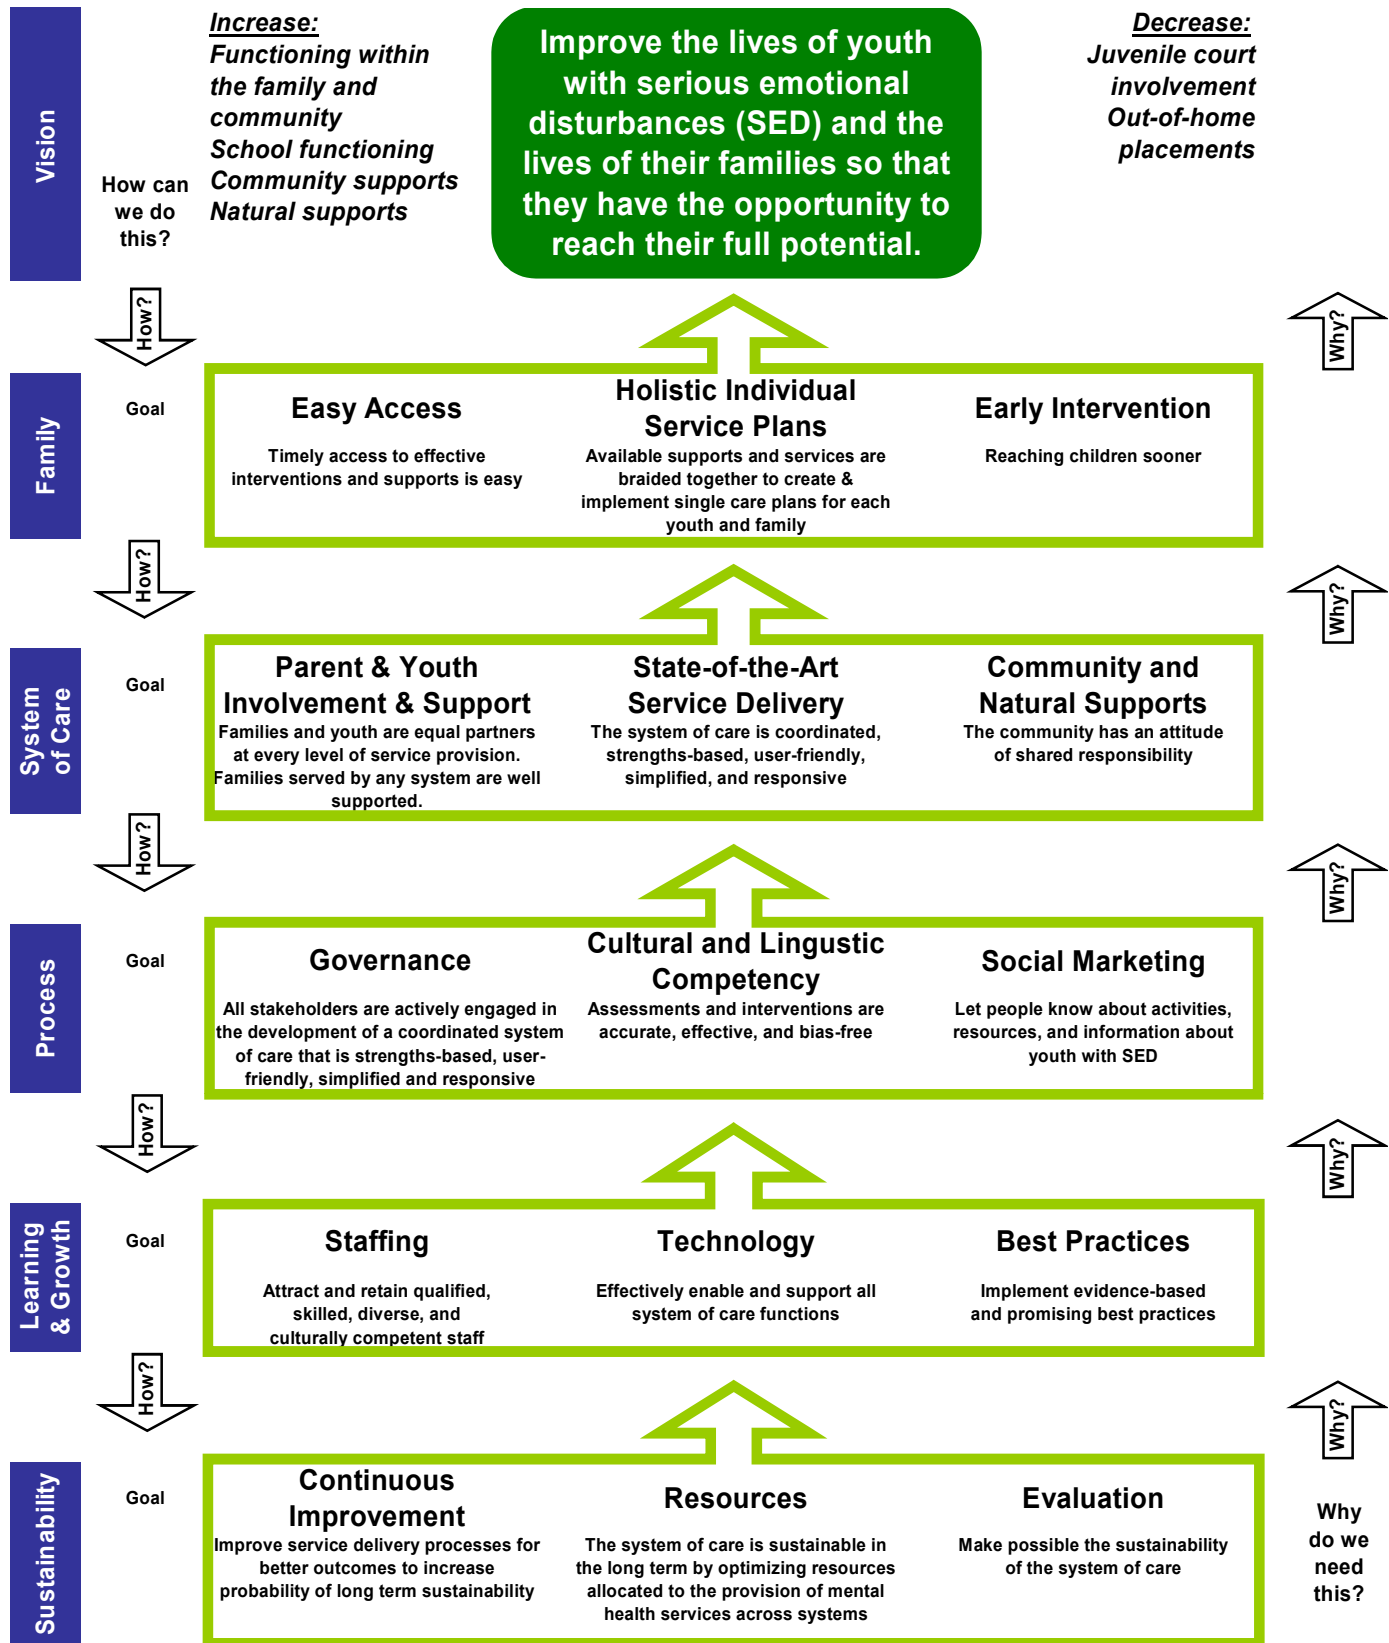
Vision

How can we do this?

Increase:
Functioning within the family and community
School functioning
Community supports
Natural supports

Improve the lives of youth with serious emotional disturbances (SED) and the lives of their families so that they have the opportunity to reach their full potential.

Decrease:
Juvenile court involvement
Out-of-home placements

How?

Why?

Family

Goal

Easy Access
Timely access to effective interventions and supports is easy

Holistic Individual Service Plans
Available supports and services are braided together to create & implement single care plans for each youth and family

Early Intervention
Reaching children sooner

How?

Why?

System of Care

Goal

Parent & Youth Involvement & Support
Families and youth are equal partners at every level of service provision. Families served by any system are well supported.

State-of-the-Art Service Delivery
The system of care is coordinated, strengths-based, user-friendly, simplified, and responsive

Community and Natural Supports
The community has an attitude of shared responsibility

How?

Why?

Process

Goal

Governance
All stakeholders are actively engaged in the development of a coordinated system of care that is strengths-based, user-friendly, simplified and responsive

Cultural and Lingustic Competency
Assessments and interventions are accurate, effective, and bias-free

Social Marketing
Let people know about activities, resources, and information about youth with SED

How?

Why?

Learning & Growth

Goal

Staffing
Attract and retain qualified, skilled, diverse, and culturally competent staff

Technology
Effectively enable and support all system of care functions

Best Practices
Implement evidence-based and promising best practices

How?

Why?

Sustainability

Goal

Continuous Improvement
Improve service delivery processes for better outcomes to increase probability of long term sustainability

Resources
The system of care is sustainable in the long term by optimizing resources allocated to the provision of mental health services across systems

Evaluation
Make possible the sustainability of the system of care

Why do we need this?